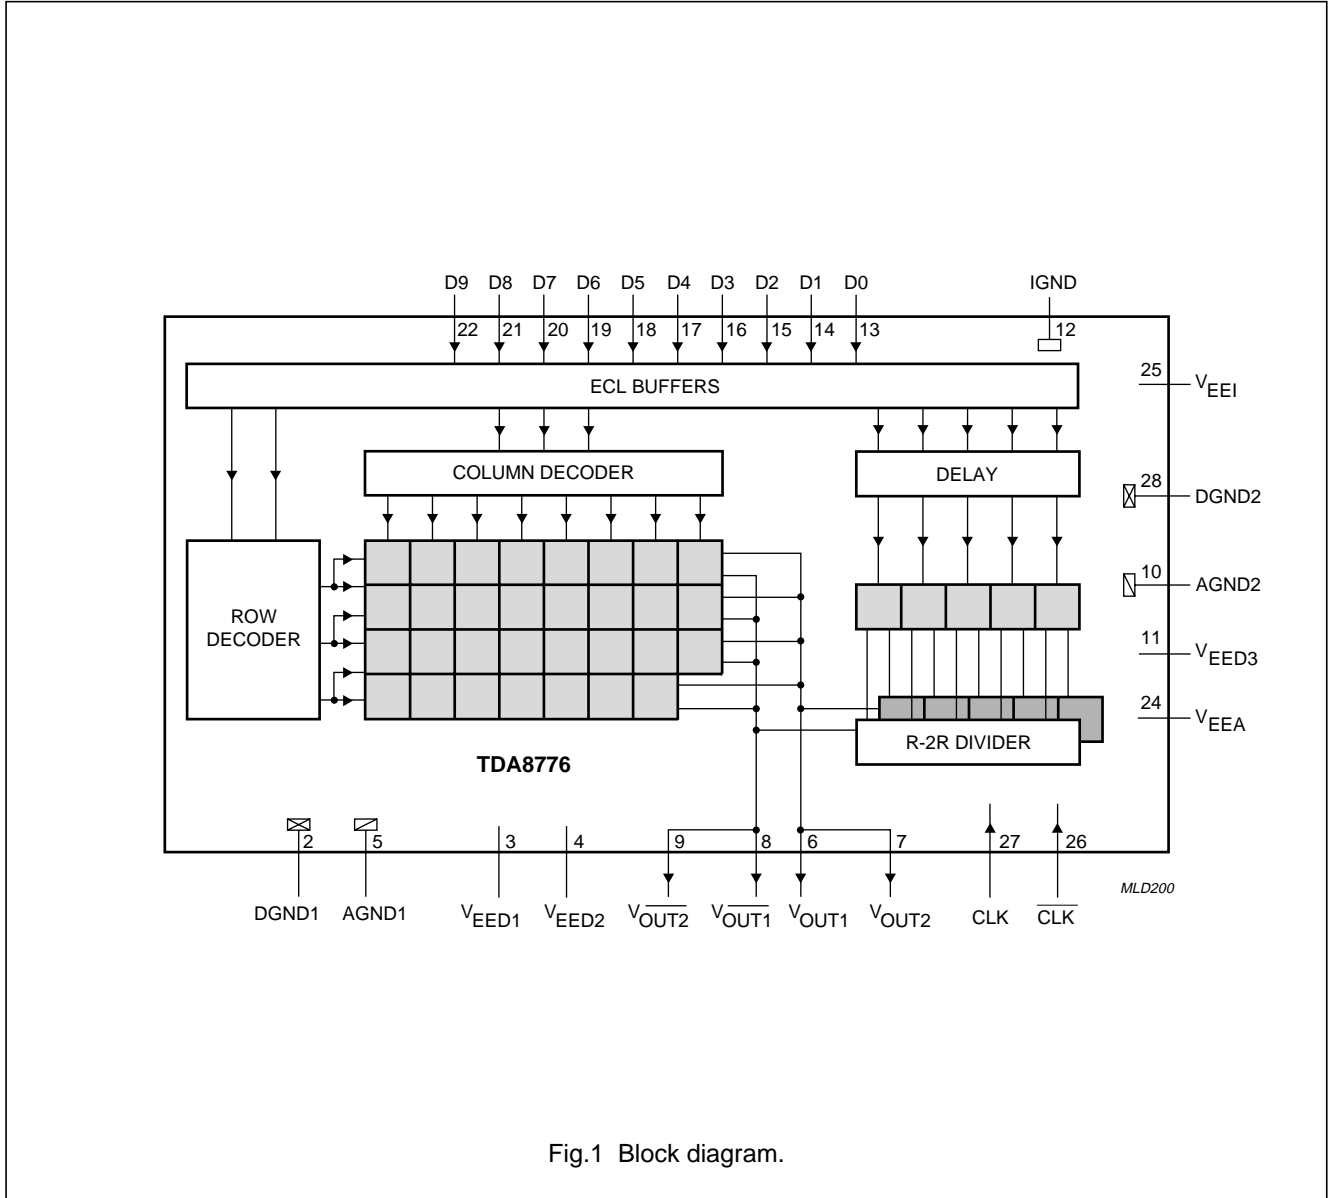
D9 D8 D7 D6 D5 D4 D3 D2 D1 D0

22 21 20 19 18 17 16 15 14 13

IGND

12

ECL BUFFERS

25 $V_{EEI}$

COLUMN DECODER

DELAY

28 DGND2

ROW DECODER

10 AGND2

11 $V_{EED3}$

24 $V_{EEA}$

R-2R DIVIDER

TDA8776

2 5 3 4 9 8 6 7 27 26

DGND1 AGND1 $V_{EED1}$ $V_{EED2}$ $V_{\overline{OUT2}}$ $V_{\overline{OUT1}}$ $V_{OUT1}$ $V_{OUT2}$ CLK $\overline{CLK}$

MLD200

Fig.1 Block diagram.